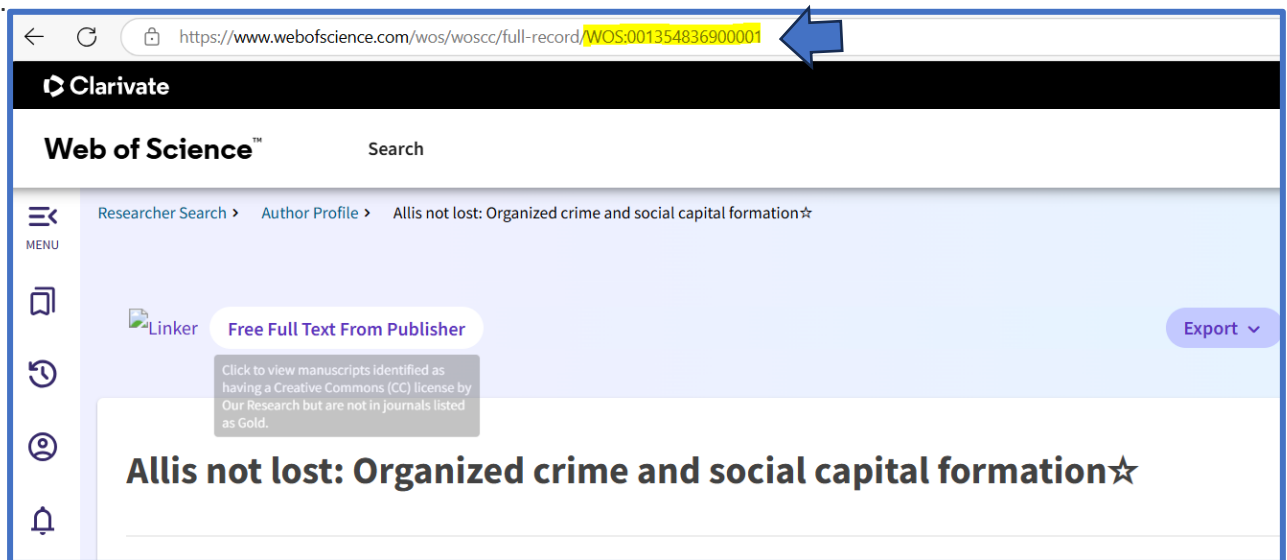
https://www.webofscience.com/wos/woscc/full-record/WOS:001354836900001

Clarivate

Web of Science™

Search

MENU

Researcher Search > Author Profile > Allis not lost: Organized crime and social capital formation☆

Linker Free Full Text From Publisher

Click to view manuscripts identified as having a Creative Commons (CC) license by Our Research but are not in journals listed as Gold.

Export

Allis not lost: Organized crime and social capital formation☆